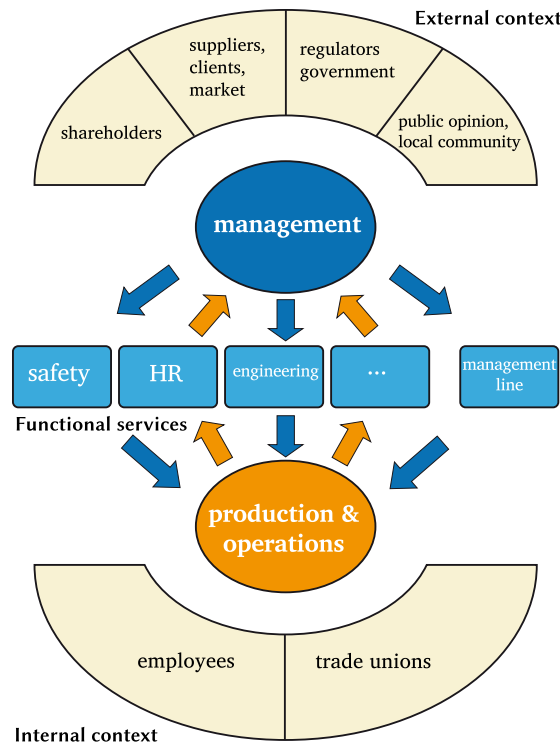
External context

shareholders

suppliers, clients, market

regulators government

public opinion, local community

management

safety

HR

engineering

...

management line

Functional services

production & operations

employees

trade unions

Internal context